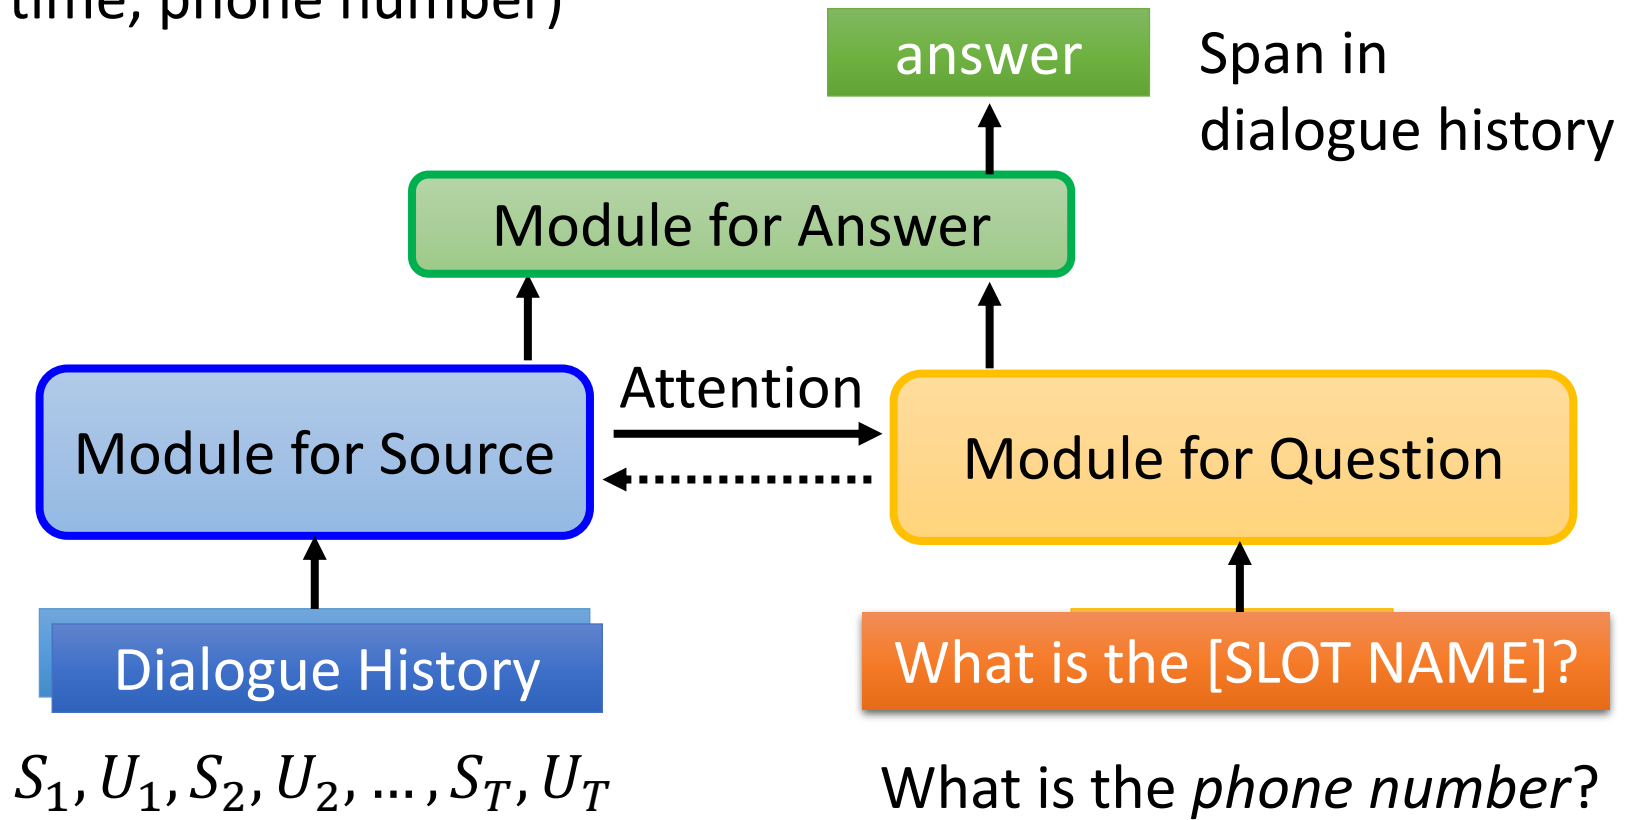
time, phone number)

answer

Span in dialogue history

Module for Answer

Attention

Module for Source

Module for Question

Dialogue History

What is the [SLOT NAME]?

$S_1, U_1, S_2, U_2, \ldots, S_T, U_T$

What is the *phone number*?